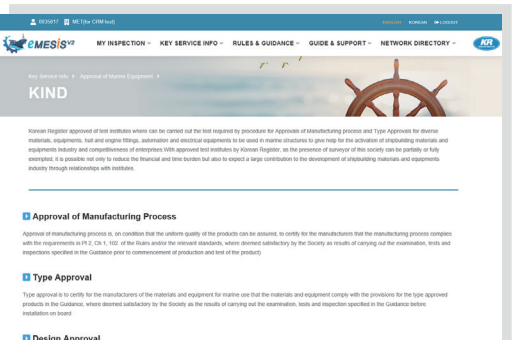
0035017 MET(for CRM test) ENGLISH KOREAN LOGOUT

eMESIS v2 MY INSPECTION KEY SERVICE INFO RULES & GUIDANCE GUIDE & SUPPORT NETWORK DIRECTORY KR

Key Service Info > Approval of Marine Equipment >

KIND

Korean Register approved of test institutes where can be carried out the test required by procedure for Approvals of Manufacturing process and Type Approvals for diverse materials, equipments, hull and engine fittings, automation and electrical equipments to be used in marine structures to give help for the activation of shipbuilding materials and equipments industry and competitiveness of enterprises.With approved test institutes by Korean Register, as the presence of surveyor of this society can be partially or fully exempted, it is possible not only to reduce the financial and time burden but also to expect a large contribution to the development of shipbuilding materials and equipments industry through relationships with institutes.

Approval of Manufacturing Process

Approval of manufacturing process is, on condition that the uniform quality of the products can be assured, to certify for the manufacturers that the manufacturing process complies with the requirements in Pt 2, Ch 1, 102. of the Rules and/or the relevant standards, where deemed satisfactory by the Society as results of carrying out the examination, tests and inspections specified in the Guidance prior to commencement of production and test of the product)

Type Approval

Type approval is to certify for the manufacturers of the materials and equipment for marine use that the materials and equipment comply with the provisions for the type approved products in the Guidance, where deemed satisfactory by the Society as the results of carrying out the examination, tests and inspection specified in the Guidance before installation on board

Design Approval